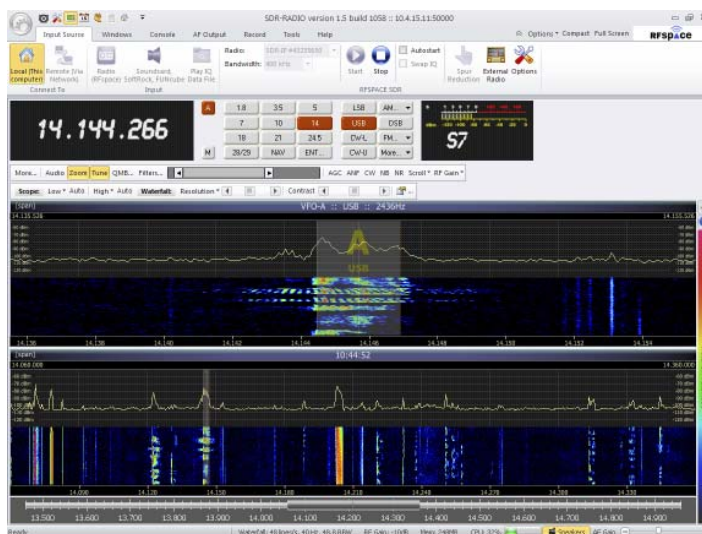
SDR-RADIO version 1.5 build 1058 :: 10.4.15.11:50000

Options ▾ Compact Full Screen RFSPACE

Input Source Windows Console AF Output Record Tools Help

Local (This computer) Remote (Via Network) Connect To

Radio (RFspace) Soundcard, SoftRock, FUNcube Play IQ Data File Input

Radio: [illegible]
Bandwidth: 400 kHz

Start Stop Autostart Swap IQ Spur Reduction External Radio Options RFSPACE SDR

14.144.266

A M

1.8 3.5 5 7 10 14 18 21 24.5 28/29 NAV ENT...

LSB AM.. USB DSB CW-L FM.. CW-U More..

S7

More... Audio Zoom Tune QMB... Filters...

AGC ANF CW NB NR Scroll ▾ RF Gain ▾

Scope: Low ▾ Auto High ▾ Auto Waterfall: Resolution ▾ Contrast

[span] VFO-A :: USB :: 2436Hz

14.135.526 14.155.526

USB

14.136 14.138 14.140 14.142 14.144 14.146 14.148 14.150 14.152 14.154

[span] 10:44:52

14.060.000 14.360.000

14.090 14.120 14.150 14.180 14.210 14.240 14.270 14.300 14.330

13.500 13.600 13.700 13.800 13.900 14.000 14.100 14.200 14.300 14.400 14.500 14.600 14.700 14.800 14.900

Ready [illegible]